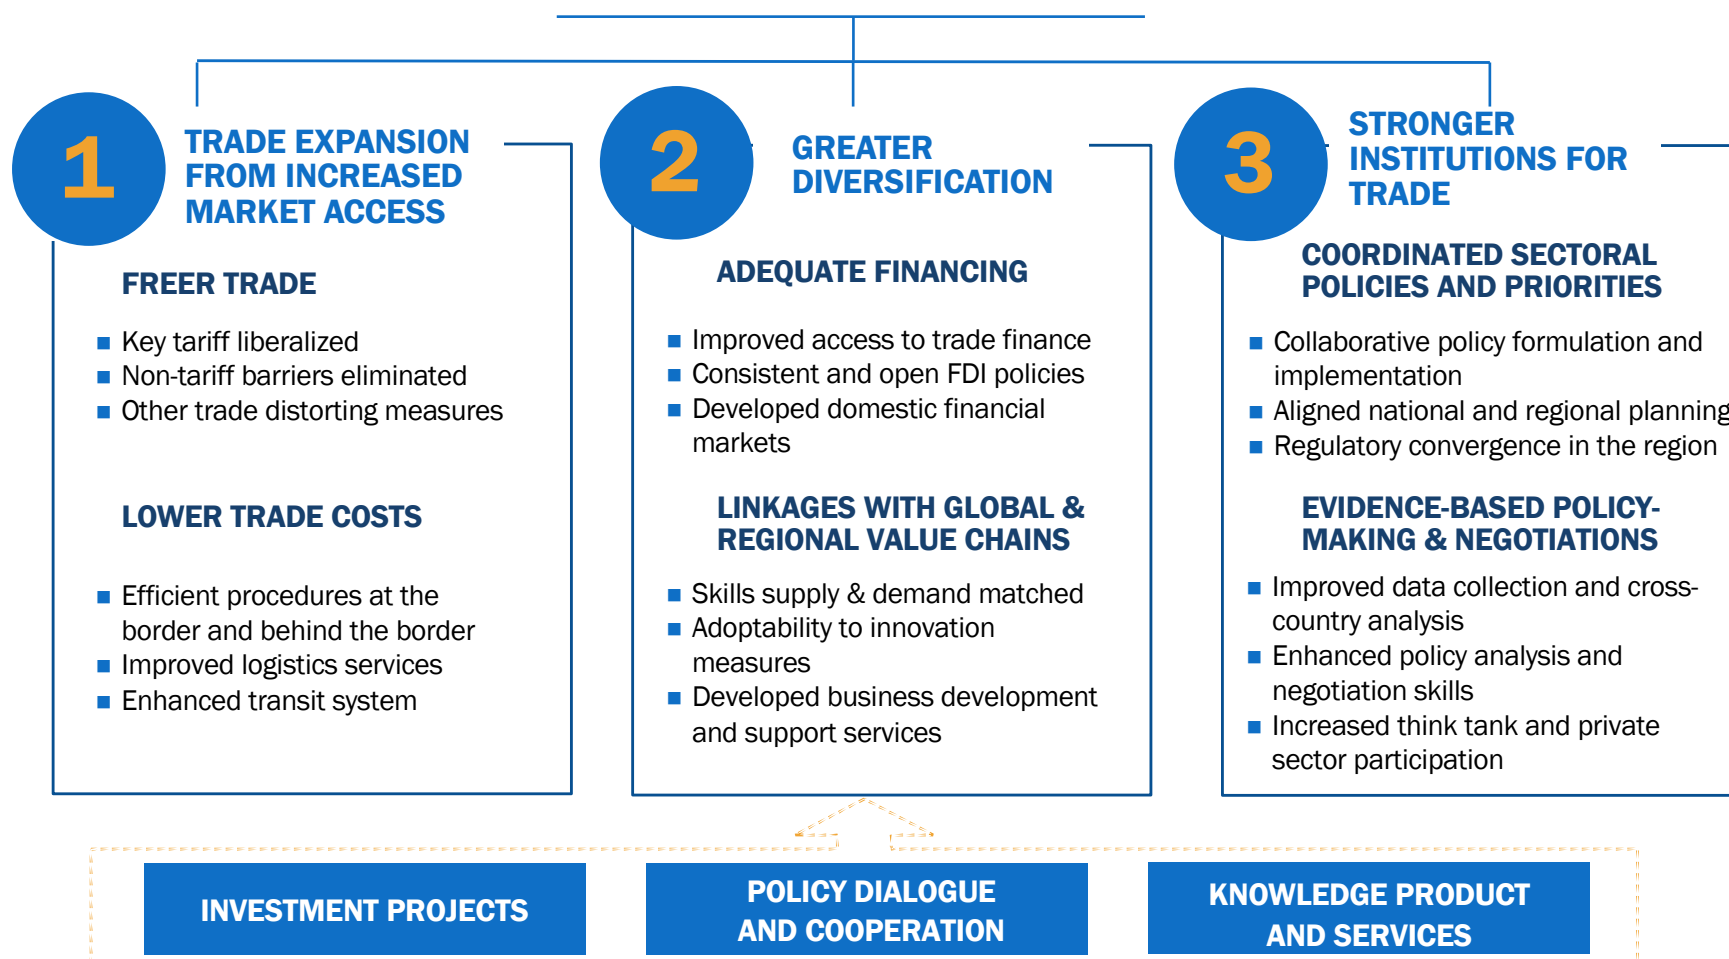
1

TRADE EXPANSION FROM INCREASED MARKET ACCESS

FREER TRADE

- Key tariff liberalized
- Non-tariff barriers eliminated
- Other trade distorting measures

LOWER TRADE COSTS

- Efficient procedures at the border and behind the border
- Improved logistics services
- Enhanced transit system

2

GREATER DIVERSIFICATION

ADEQUATE FINANCING

- Improved access to trade finance
- Consistent and open FDI policies
- Developed domestic financial markets

LINKAGES WITH GLOBAL & REGIONAL VALUE CHAINS

- Skills supply & demand matched
- Adoptability to innovation measures
- Developed business development and support services

3

STRONGER INSTITUTIONS FOR TRADE

COORDINATED SECTORAL POLICIES AND PRIORITIES

- Collaborative policy formulation and implementation
- Aligned national and regional planning
- Regulatory convergence in the region

EVIDENCE-BASED POLICY-MAKING & NEGOTIATIONS

- Improved data collection and cross-country analysis
- Enhanced policy analysis and negotiation skills
- Increased think tank and private sector participation

INVESTMENT PROJECTS

POLICY DIALOGUE AND COOPERATION

KNOWLEDGE PRODUCT AND SERVICES